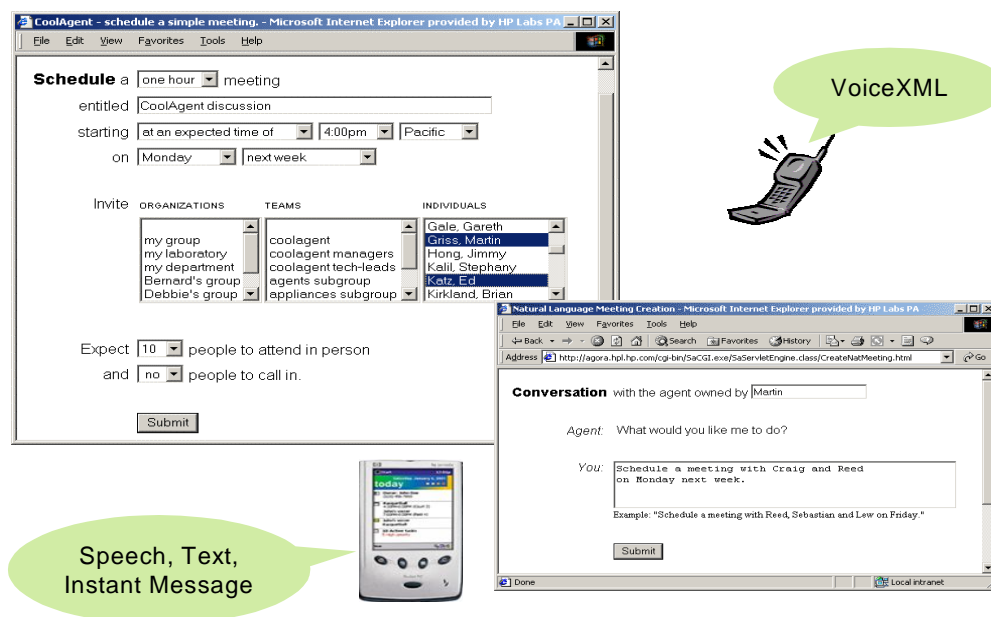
CoolAgent - schedule a simple meeting. - Microsoft Internet Explorer provided by HP Labs PA

File Edit View Favorites Tools Help

Schedule a one hour meeting

entitled CoolAgent discussion

starting at an expected time of 4:00pm Pacific

on Monday next week

Invite ORGANIZATIONS TEAMS INDIVIDUALS

my group
my laboratory
my department
Bernard's group
Debbie's group

coolagent
coolagent managers
coolagent tech-leads
agents subgroup
appliances subgroup

Gale, Gareth
Griss, Martin
Hong, Jimmy
Kalil, Stephany
Katz, Ed
Kirkland, Brian

Expect 10 people to attend in person

and no people to call in.

Submit

VoiceXML

Speech, Text, Instant Message

today

Natural Language Meeting Creation - Microsoft Internet Explorer provided by HP Labs PA

File Edit View Favorites Tools Help

Back Search Favorites History

Address http://agora.hpl.hp.com/cgi-bin/SaCGI.exe/SaServletEngine.class/CreateNatMeeting.html Go

Conversation with the agent owned by Martin

Agent: What would you like me to do?

You: Schedule a meeting with Craig and Reed on Monday next week.

Example: "Schedule a meeting with Reed, Sebastian and Lew on Friday."

Submit

Done Local intranet